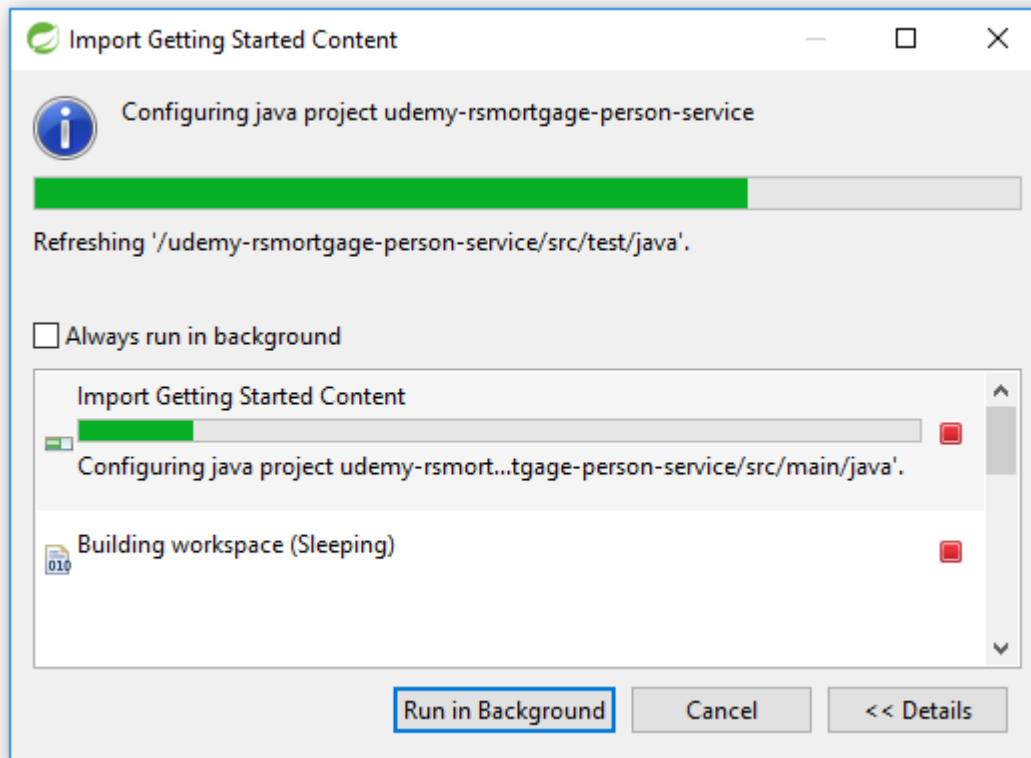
Import Getting Started Content

Configuring java project udemy-rsmortgage-person-service

Refreshing '/udemy-rsmortgage-person-service/src/test/java'.

Always run in background

Import Getting Started Content

Configuring java project udemy-rsmort...tgage-person-service/src/main/java'.

Building workspace (Sleeping)

Run in Background

Cancel

<< Details